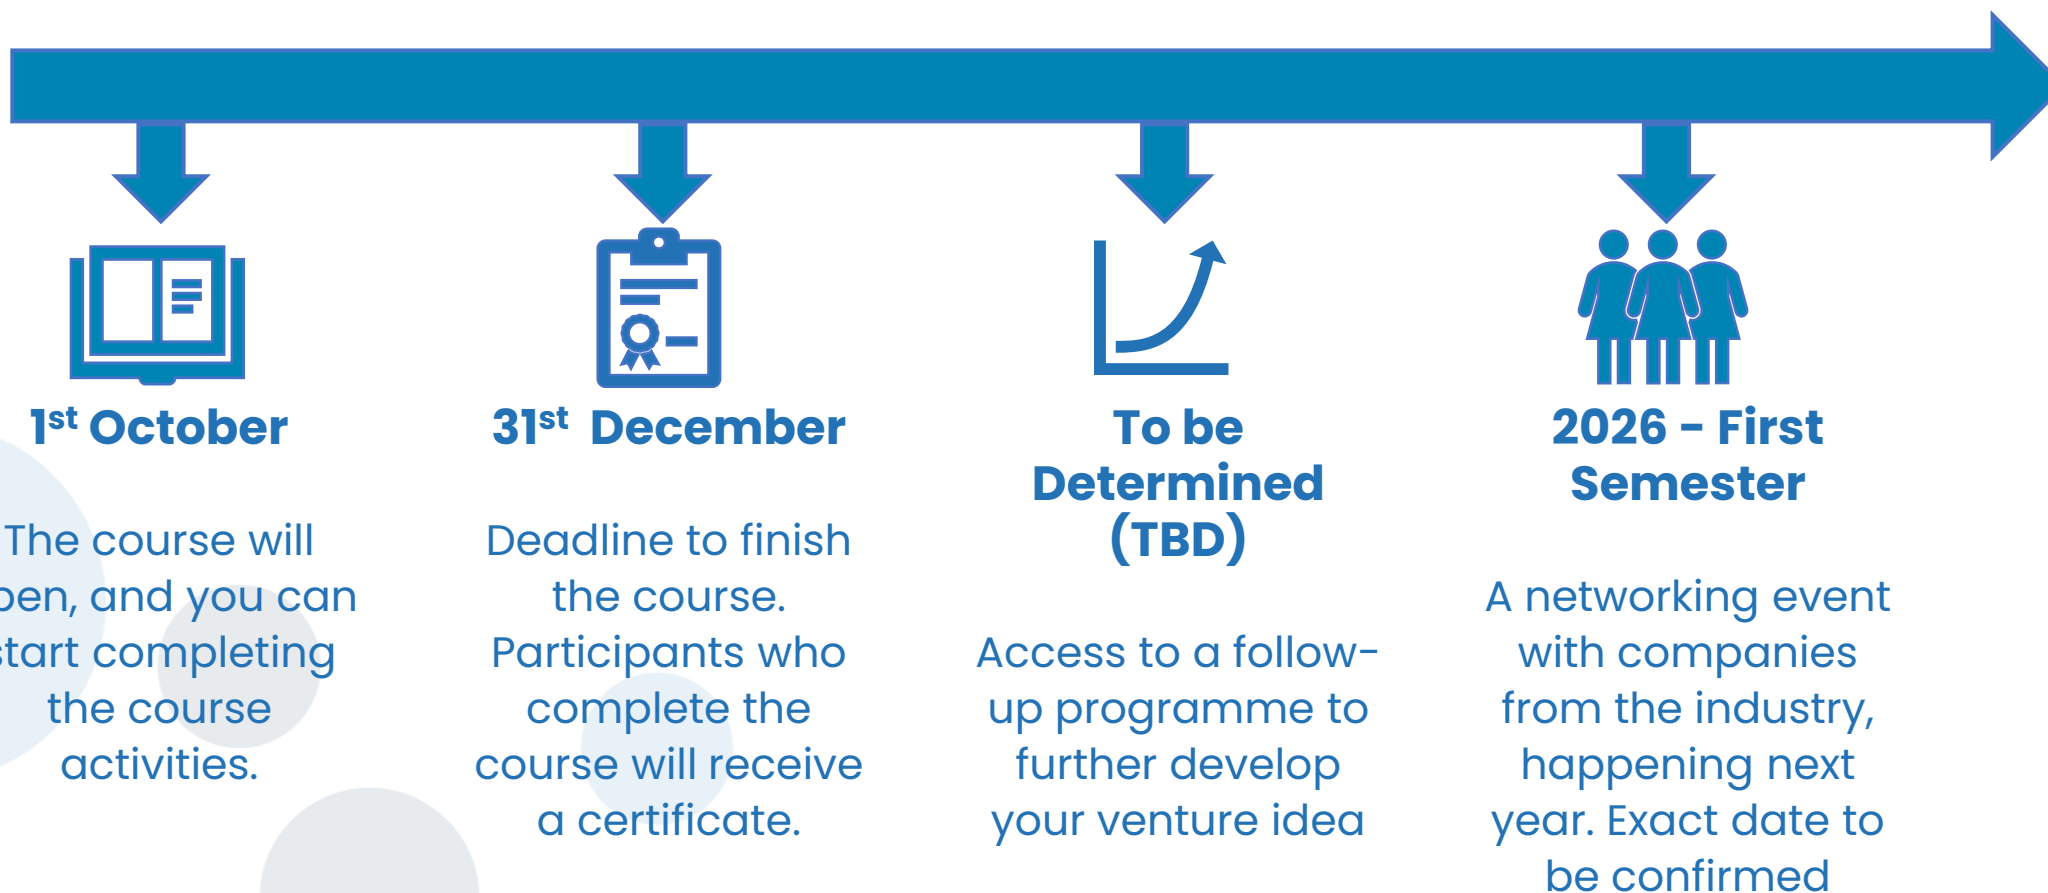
$1^{st}$ October

The course will pen, and you can tart completing the course activities.

$31^{st}$ December

Deadline to finish the course. Participants who complete the course will receive a certificate.

To be Determined (TBD)

Access to a follow-up programme to further develop your venture idea

2026 - First Semester

A networking event with companies from the industry, happening next year. Exact date to be confirmed